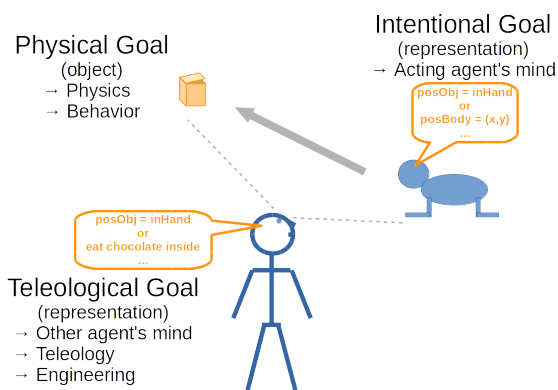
Physical Goal
(object)
→ Physics
→ Behavior

Intentional Goal
(representation)
→ Acting agent's mind

posObj = inHand
or
posBody = (x,y)
...

posObj = inHand
or
eat chocolate inside
...

Teleological Goal
(representation)
→ Other agent's mind
→ Teleology
→ Engineering